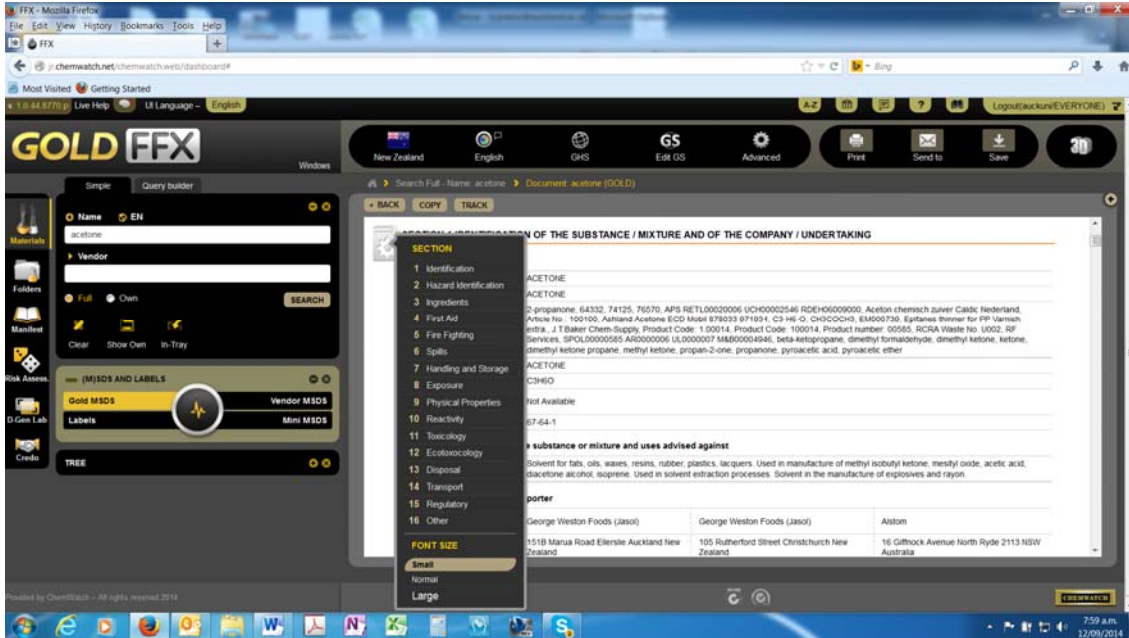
FFX - Mozilla Firefox
File Edit View History Bookmarks Tools Help
FFX
jr.chemwatch.net/chemwatch.web/dashboard#
Bing
Most Visited Getting Started
v 1.0.44.8770.p Live Help UI Language - English
A-Z
Logout(auckun/EVERYONE)
GOLD FFX
Windows
New Zealand
English
GHS
GS Edit GS
Advanced
Print
Send to
Save
2D
Simple Query builder
Materials
Name EN
acetone
Vendor
Folders
Full Own SEARCH
Manifest
Clear Show Own In-Tray
Risk Assess.
(M)SDS AND LABELS
Gold MSDS Vendor MSDS
D-Gen Lab
Labels Mini MSDS
Credo
TREE
Search Full - Name: acetone > Document: acetone (GOLD)
« BACK COPY TRACK
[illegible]ON OF THE SUBSTANCE / MIXTURE AND OF THE COMPANY / UNDERTAKING
SECTION
1 Identification
2 Hazard Identification
3 Ingredients
4 First Aid
5 Fire Fighting
6 Spills
7 Handling and Storage
8 Exposure
9 Physical Properties
10 Reactivity
11 Toxicology
12 Ecotoxocology
13 Disposal
14 Transport
15 Regulatory
16 Other
FONT SIZE
Small
Normal
Large
ACETONE
ACETONE
2-propanone, 64332, 74125, 76570, APS RETL00020006 UCH00002546 RDEH06009000, Aceton chemisch zuiver Caldic Nederland, Article No.: 100100, Ashland Acetone ECD Mobil 878033 071031, C3 H6-O, CH3COCH3, EM000730, Epifanes thinner for PP Varnish extra., J.T.Baker Chem-Supply, Product Code: 1.00014, Product Code: 100014, Product number: 00585, RCRA Waste No. U002, RF Services, SPOL00000585 AR0000006 UL0000007 M&B00004946, beta-ketopropane, dimethyl formaldehyde, dimethyl ketone, ketone, dimethyl ketone propane, methyl ketone, propan-2-one, propanone, pyroacetic acid, pyroacetic ether
ACETONE
C3H6O
Not Available
67-64-1
e substance or mixture and uses advised against
Solvent for fats, oils, waxes, resins, rubber, plastics, lacquers. Used in manufacture of methyl isobutyl ketone, mesityl oxide, acetic acid, diacetone alcohol, isoprene. Used in solvent extraction processes. Solvent in the manufacture of explosives and rayon.
porter
| George Weston Foods (Jasol) | George Weston Foods (Jasol) | Alstom |
|---|---|---|
| 151B Marua Road Ellerslie Auckland New Zealand | 105 Rutherford Street Christchurch New Zealand | 16 Giffnock Avenue North Ryde 2113 NSW Australia |
Provided by ChemWatch - All rights reserved 2014
CHEMWATCH
7:59 a.m.
12/09/2014